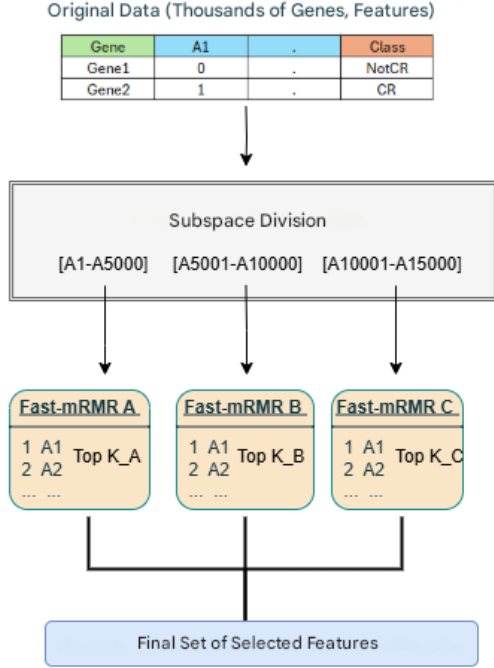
Original Data (Thousands of Genes, Features)

| Gene | A1 | . | Class |
|---|---|---|---|
| Gene1 | 0 | . | NotCR |
| Gene2 | 1 | . | CR |

Subspace Division

[A1-A5000] [A5001-A10000] [A10001-A15000]

Fast-mRMR A
1 A1
2 A2
--- ---
Top K_A

Fast-mRMR B
1 A1
2 A2
--- ---
Top K_B

Fast-mRMR C
1 A1
2 A2
--- ---
Top K_C

Final Set of Selected Features